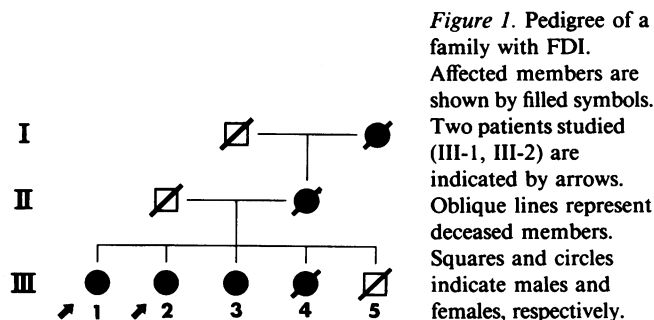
I
II
III
1
2
3
4
5

*Figure 1.* Pedigree of a family with FDI. Affected members are shown by filled symbols. Two patients studied (III-1, III-2) are indicated by arrows. Oblique lines represent deceased members. Squares and circles indicate males and females, respectively.